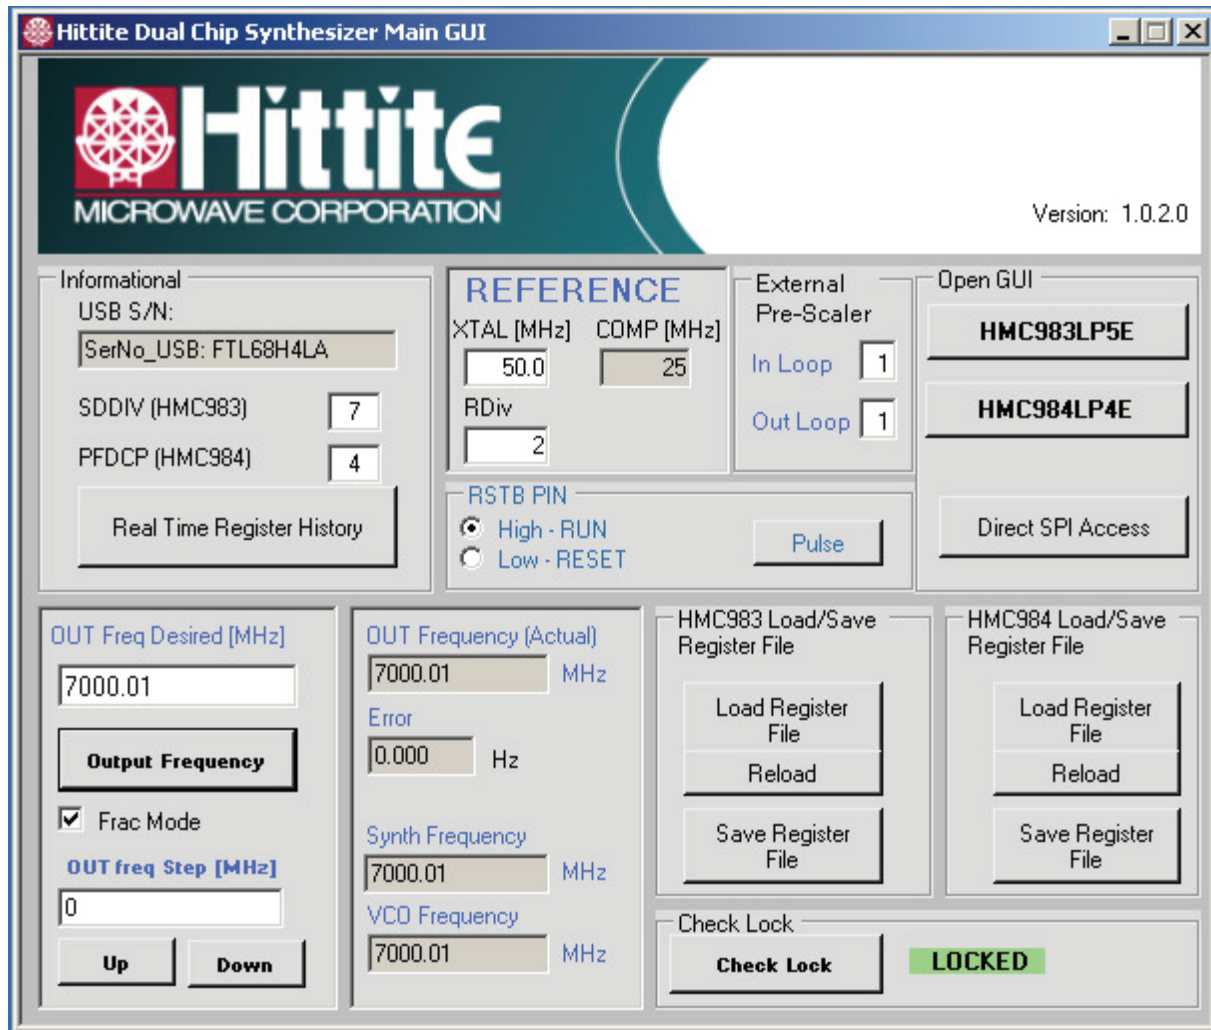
Hittite Dual Chip Synthesizer Main GUI

Hittite
MICROWAVE CORPORATION

Version: 1.0.2.0

Informational
USB S/N:
SerNo_USB: FTL68H4LA
SDDIV (HMC983) 7
PFDCP (HMC984) 4
Real Time Register History

REFERENCE
XTAL [MHz] COMP [MHz]
50.0 25
RDiv
2

External Pre-Scaler
In Loop 1
Out Loop 1

Open GUI
HMC983LP5E
HMC984LP4E
Direct SPI Access

RSTB PIN
High - RUN
Low - RESET
Pulse

OUT Freq Desired [MHz]
7000.01
Output Frequency
Frac Mode
OUT freq Step [MHz]
0
Up Down

OUT Frequency (Actual)
7000.01 MHz
Error
0.000 Hz
Synth Frequency
7000.01 MHz
VCO Frequency
7000.01 MHz

HMC983 Load/Save Register File
Load Register File
Reload
Save Register File

HMC984 Load/Save Register File
Load Register File
Reload
Save Register File

Check Lock
Check Lock
LOCKED